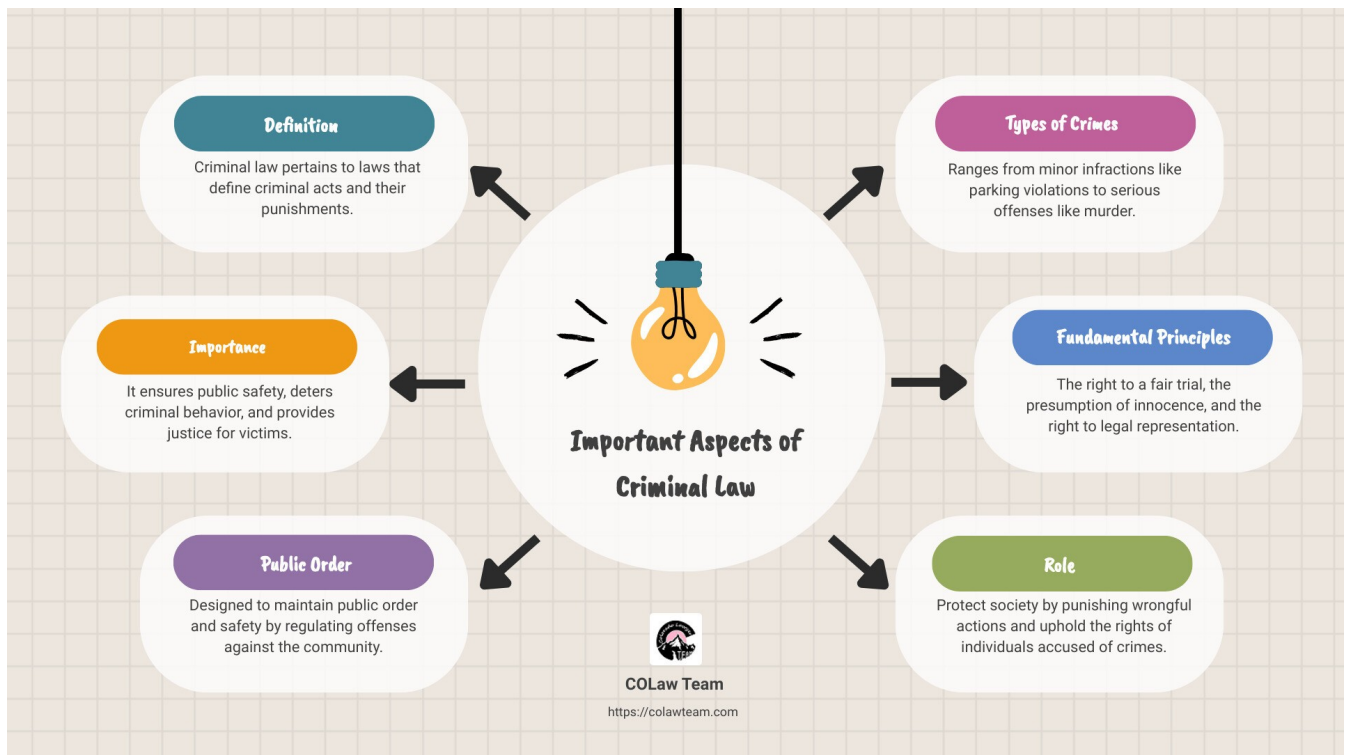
Definition

Criminal law pertains to laws that define criminal acts and their punishments.

Types of Crimes

Ranges from minor infractions like parking violations to serious offenses like murder.

Importance

It ensures public safety, deters criminal behavior, and provides justice for victims.

Important Aspects of Criminal Law

Fundamental Principles

The right to a fair trial, the presumption of innocence, and the right to legal representation.

Public Order

Designed to maintain public order and safety by regulating offenses against the community.

Role

Protect society by punishing wrongful actions and uphold the rights of individuals accused of crimes.

COLaw Team

https://colawteam.com